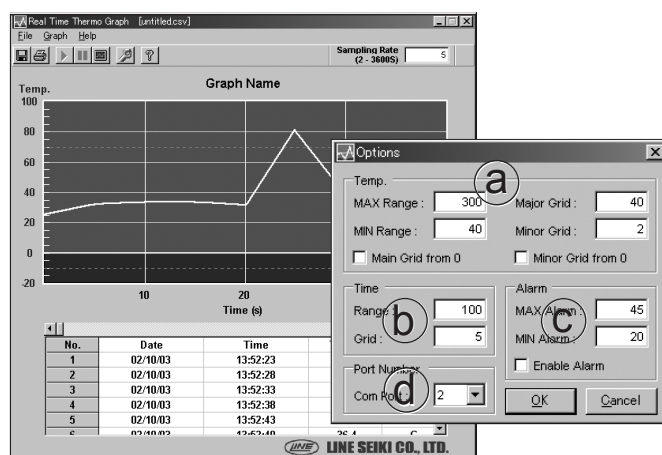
Real Time Thermo Graph [untitled.csv]
File Graph Help
Sampling Rate (2 - 3600S) 5
Graph Name
Temp.
100
80
60
40
20
0
-20
10
20
Time (s)

| No. | Date | Time |
|---|---|---|
| 1 | 02/10/03 | 13:52:23 |
| 2 | 02/10/03 | 13:52:28 |
| 3 | 02/10/03 | 13:52:33 |
| 4 | 02/10/03 | 13:52:38 |
| 5 | 02/10/03 | 13:52:43 |
| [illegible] | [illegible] | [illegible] |

Options
Temp.
a
MAX Range : 300
Major Grid : 40
MIN Range : 40
Minor Grid : 2
Main Grid from 0
Minor Grid from 0
Time
Range 100
b
Grid : 5
Alarm
MAX Alarm : 45
c
MIN Alarm : 20
Enable Alarm
Port Number
d
Com Port 2
OK
Cancel
LINE SEIKI CO., LTD.